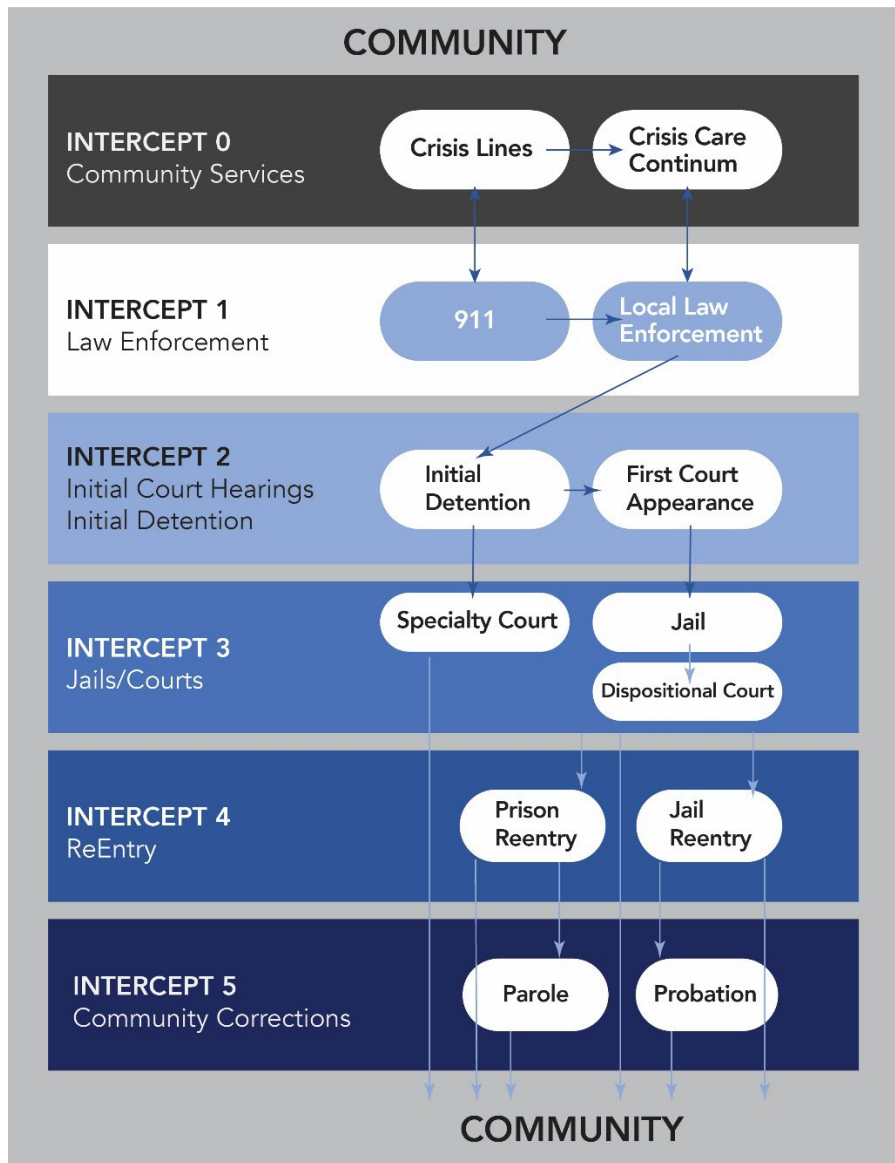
COMMUNITY

INTERCEPT 0
Community Services

Crisis Lines

Crisis Care Continum

INTERCEPT 1
Law Enforcement

911

Local Law Enforcement

INTERCEPT 2
Initial Court Hearings
Initial Detention

Initial Detention

First Court Appearance

INTERCEPT 3
Jails/Courts

Specialty Court

Jail

Dispositional Court

INTERCEPT 4
ReEntry

Prison Reentry

Jail Reentry

INTERCEPT 5
Community Corrections

Parole

Probation

COMMUNITY